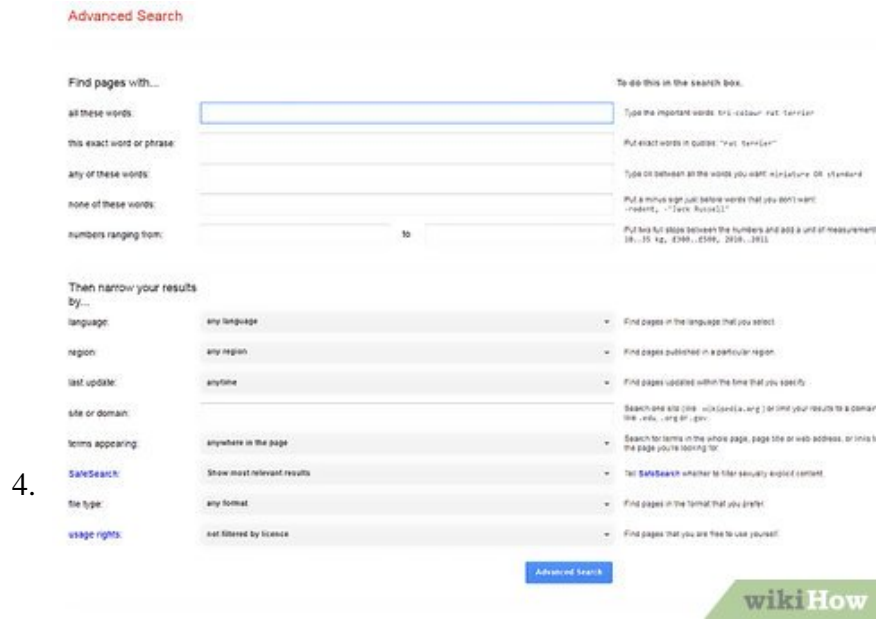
Advanced Search

Find pages with...

To do this in the search box.

all these words:

Type the important words: tri-colour rat terrier

this exact word or phrase:

Put exact words in quotes: "rat terrier"

any of these words:

Type OR between all the words you want: miniature OR standard

none of these words:

Put a minus sign just before words that you don't want: -rodent, -"Jack Russell"

numbers ranging from:

to

Put two full stops between the numbers and add a unit of measurement: 10..35 kg, £300..£500, 2010..2011

Then narrow your results by...

language:

any language

Find pages in the language that you select.

region:

any region

Find pages published in a particular region.

last update:

anytime

Find pages updated within the time that you specify.

site or domain:

Search one site (like wikipedia.org ) or limit your results to a domain like .edu, .org or .gov

terms appearing:

anywhere in the page

Search for terms in the whole page, page title or web address, or links to the page you're looking for.

4.

SafeSearch:

Show most relevant results

Tell SafeSearch whether to filter sexually explicit content.

file type:

any format

Find pages in the format that you prefer.

usage rights:

not filtered by licence

Find pages that you are free to use yourself.

Advanced Search

wikiHow